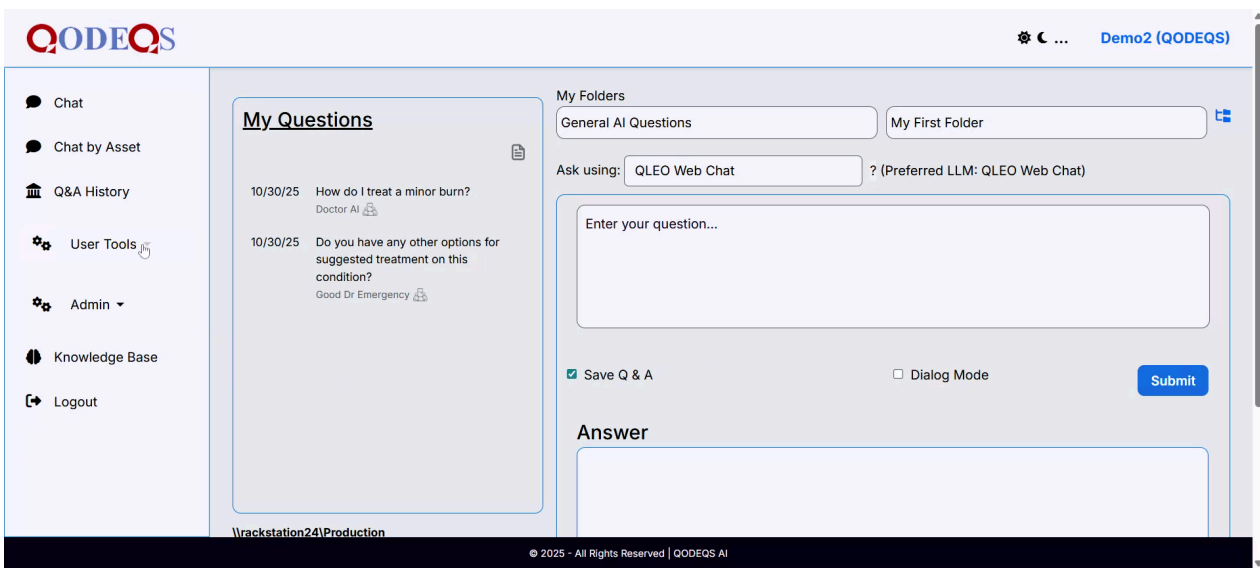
QODEQS

Demo2 (QODEQS)

Chat
Chat by Asset
Q&A History
User Tools
Admin
Knowledge Base
Logout

My Questions

10/30/25 How do I treat a minor burn?
Doctor AI

10/30/25 Do you have any other options for suggested treatment on this condition?
Good Dr Emergency

\\rackstation24\Production

My Folders
General AI Questions
My First Folder

Ask using: QLEO Web Chat ? (Preferred LLM: QLEO Web Chat)

Enter your question...

Save Q & A
Dialog Mode
Submit

Answer

© 2025 - All Rights Reserved | QODEQS AI